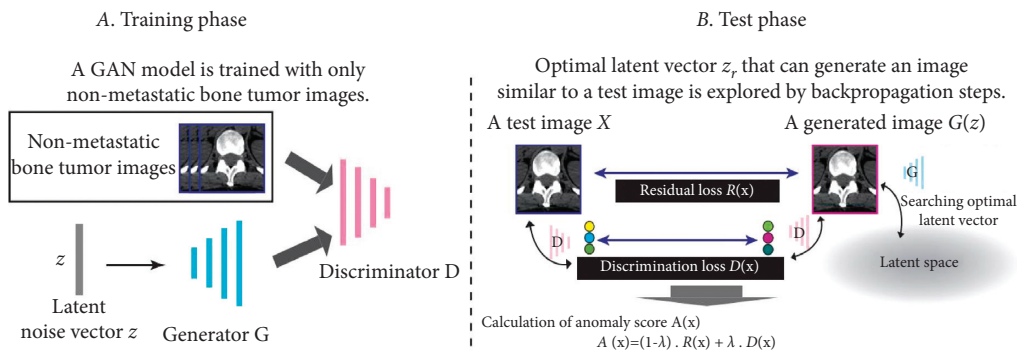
A. Training phase

A GAN model is trained with only non-metastatic bone tumor images.

Non-metastatic bone tumor images

$z$

Latent noise vector $z$

Generator G

Discriminator D

B. Test phase

Optimal latent vector $z_r$ that can generate an image similar to a test image is explored by backpropagation steps.

A test image $X$

A generated image $G(z)$

Residual loss $R$(x)

G

Searching optimal latent vector

D

D

Discrimination loss $D$(x)

Latent space

Calculation of anomaly score A(x)

$A$ (x)=(1-$\lambda$) . $R$(x) + $\lambda$ . $D$(x)